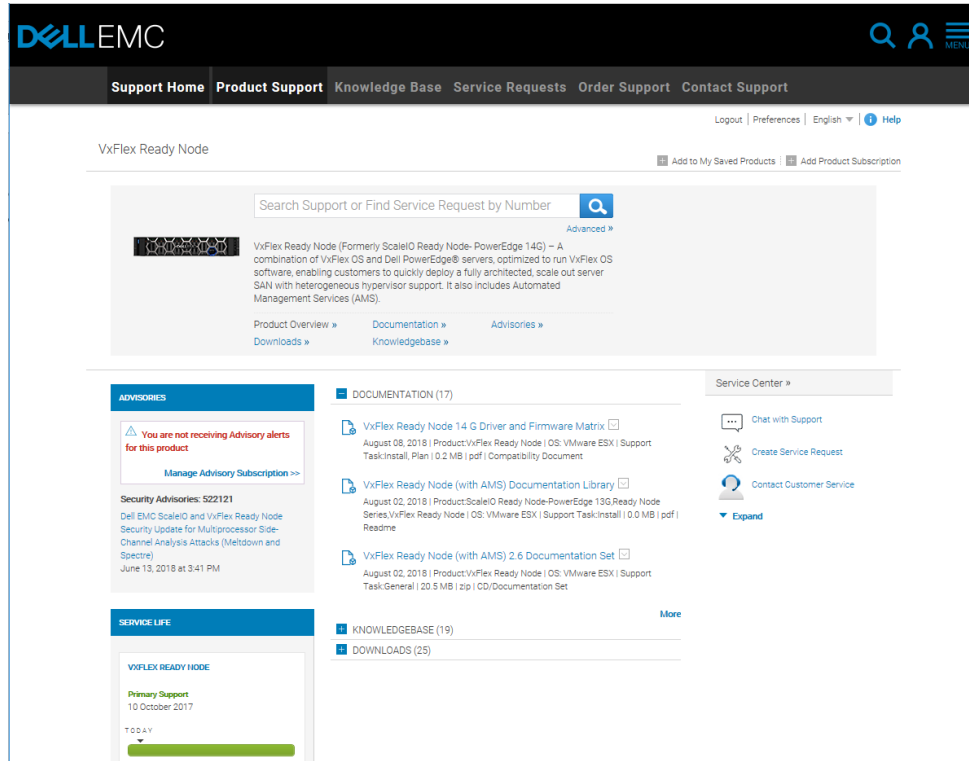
DELLEMC

MENU

Support Home Product Support Knowledge Base Service Requests Order Support Contact Support

Logout | Preferences | English | Help

VxFlex Ready Node

Add to My Saved Products | Add Product Subscription

Search Support or Find Service Request by Number

Advanced »

VxFlex Ready Node (Formerly ScaleIO Ready Node- PowerEdge 14G) – A combination of VxFlex OS and Dell PowerEdge® servers, optimized to run VxFlex OS software, enabling customers to quickly deploy a fully architected, scale out server SAN with heterogeneous hypervisor support. It also includes Automated Management Services (AMS).

Product Overview » Documentation » Advisories »
Downloads » Knowledgebase »

ADVISORIES

You are not receiving Advisory alerts for this product

Manage Advisory Subscription >>

Security Advisories: 522121

Dell EMC ScaleIO and VxFlex Ready Node Security Update for Multiprocessor Side-Channel Analysis Attacks (Meltdown and Spectre)
June 13, 2018 at 3:41 PM

SERVICE LIFE

VXFLEX READY NODE

Primary Support
10 October 2017

TODAY

DOCUMENTATION (17)

VxFlex Ready Node 14 G Driver and Firmware Matrix
August 08, 2018 | Product:VxFlex Ready Node | OS: VMware ESX | Support Task:Install, Plan | 0.2 MB | pdf | Compatibility Document

VxFlex Ready Node (with AMS) Documentation Library
August 02, 2018 | Product:ScaleIO Ready Node-PowerEdge 13G,Ready Node Series,VxFlex Ready Node | OS: VMware ESX | Support Task:Install | 0.0 MB | pdf | Readme

VxFlex Ready Node (with AMS) 2.6 Documentation Set
August 02, 2018 | Product:VxFlex Ready Node | OS: VMware ESX | Support Task:General | 20.5 MB | zip | CD/Documentation Set

More

KNOWLEDGEBASE (19)

DOWNLOADS (25)

Service Center »

Chat with Support

Create Service Request

Contact Customer Service

Expand